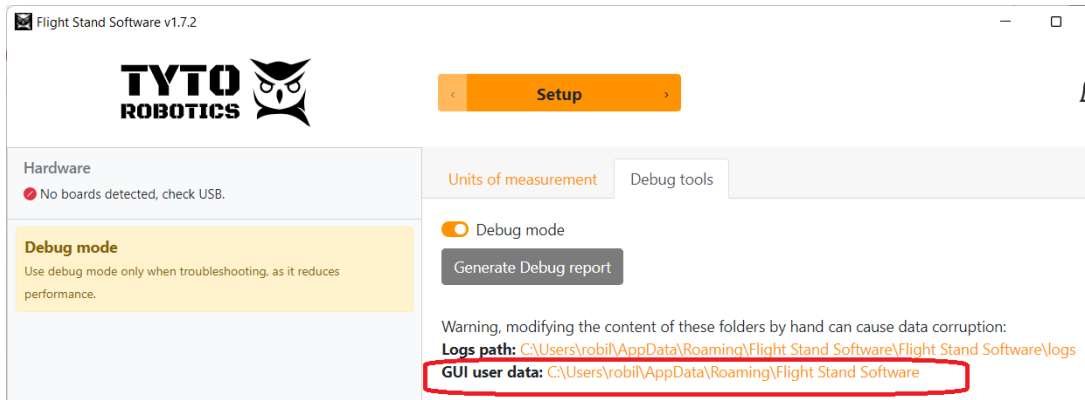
Flight Stand Software v1.7.2

TYTO ROBOTICS

‹ Setup ›

Hardware

No boards detected, check USB.

Debug mode

Use debug mode only when troubleshooting, as it reduces performance.

Units of measurement

Debug tools

Debug mode

Generate Debug report

Warning, modifying the content of these folders by hand can cause data corruption:

Logs path: C:\Users\robil\AppData\Roaming\Flight Stand Software\Flight Stand Software\logs

GUI user data: C:\Users\robil\AppData\Roaming\Flight Stand Software